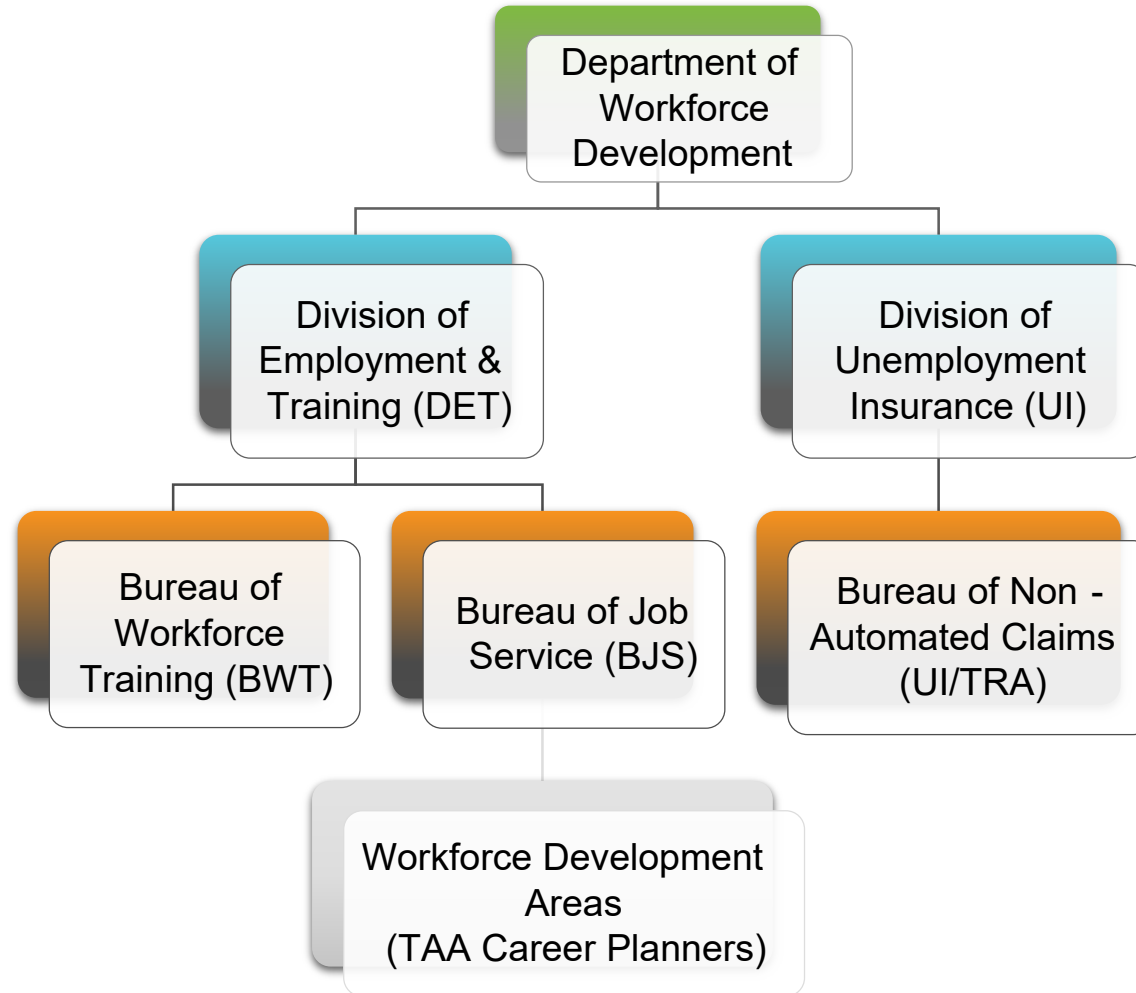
Department of Workforce Development

Division of Employment & Training (DET)

Division of Unemployment Insurance (UI)

Bureau of Workforce Training (BWT)

Bureau of Job Service (BJS)

Bureau of Non - Automated Claims (UI/TRA)

Workforce Development Areas (TAA Career Planners)